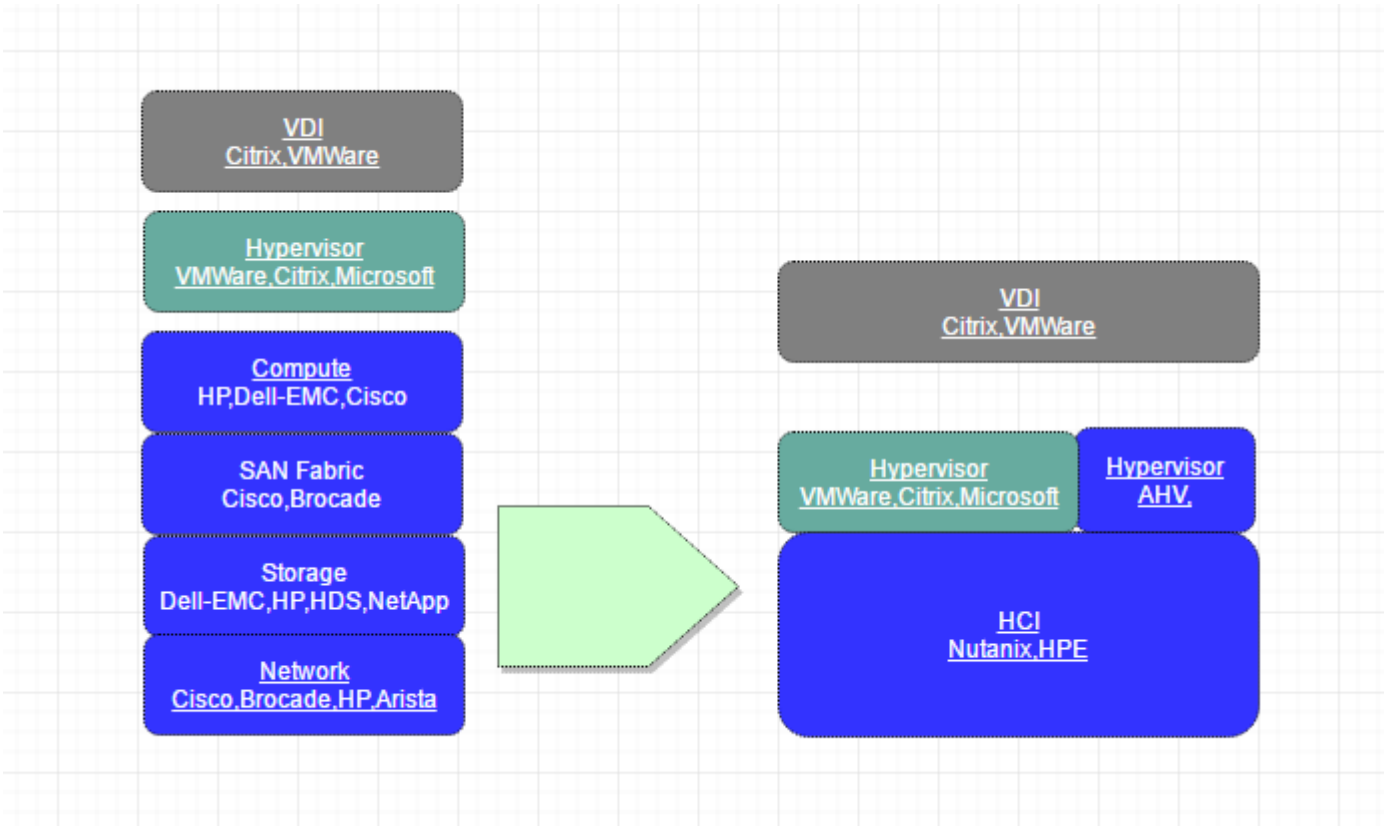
VDI
Citrix,VMWare

Hypervisor
VMWare,Citrix,Microsoft

Compute
HP,Dell-EMC,Cisco

SAN Fabric
Cisco,Brocade

Storage
Dell-EMC,HP,HDS,NetApp

Network
Cisco,Brocade,HP,Arista

VDI
Citrix,VMWare

Hypervisor
VMWare,Citrix,Microsoft

Hypervisor
AHV,

HCI
Nutanix,HPE